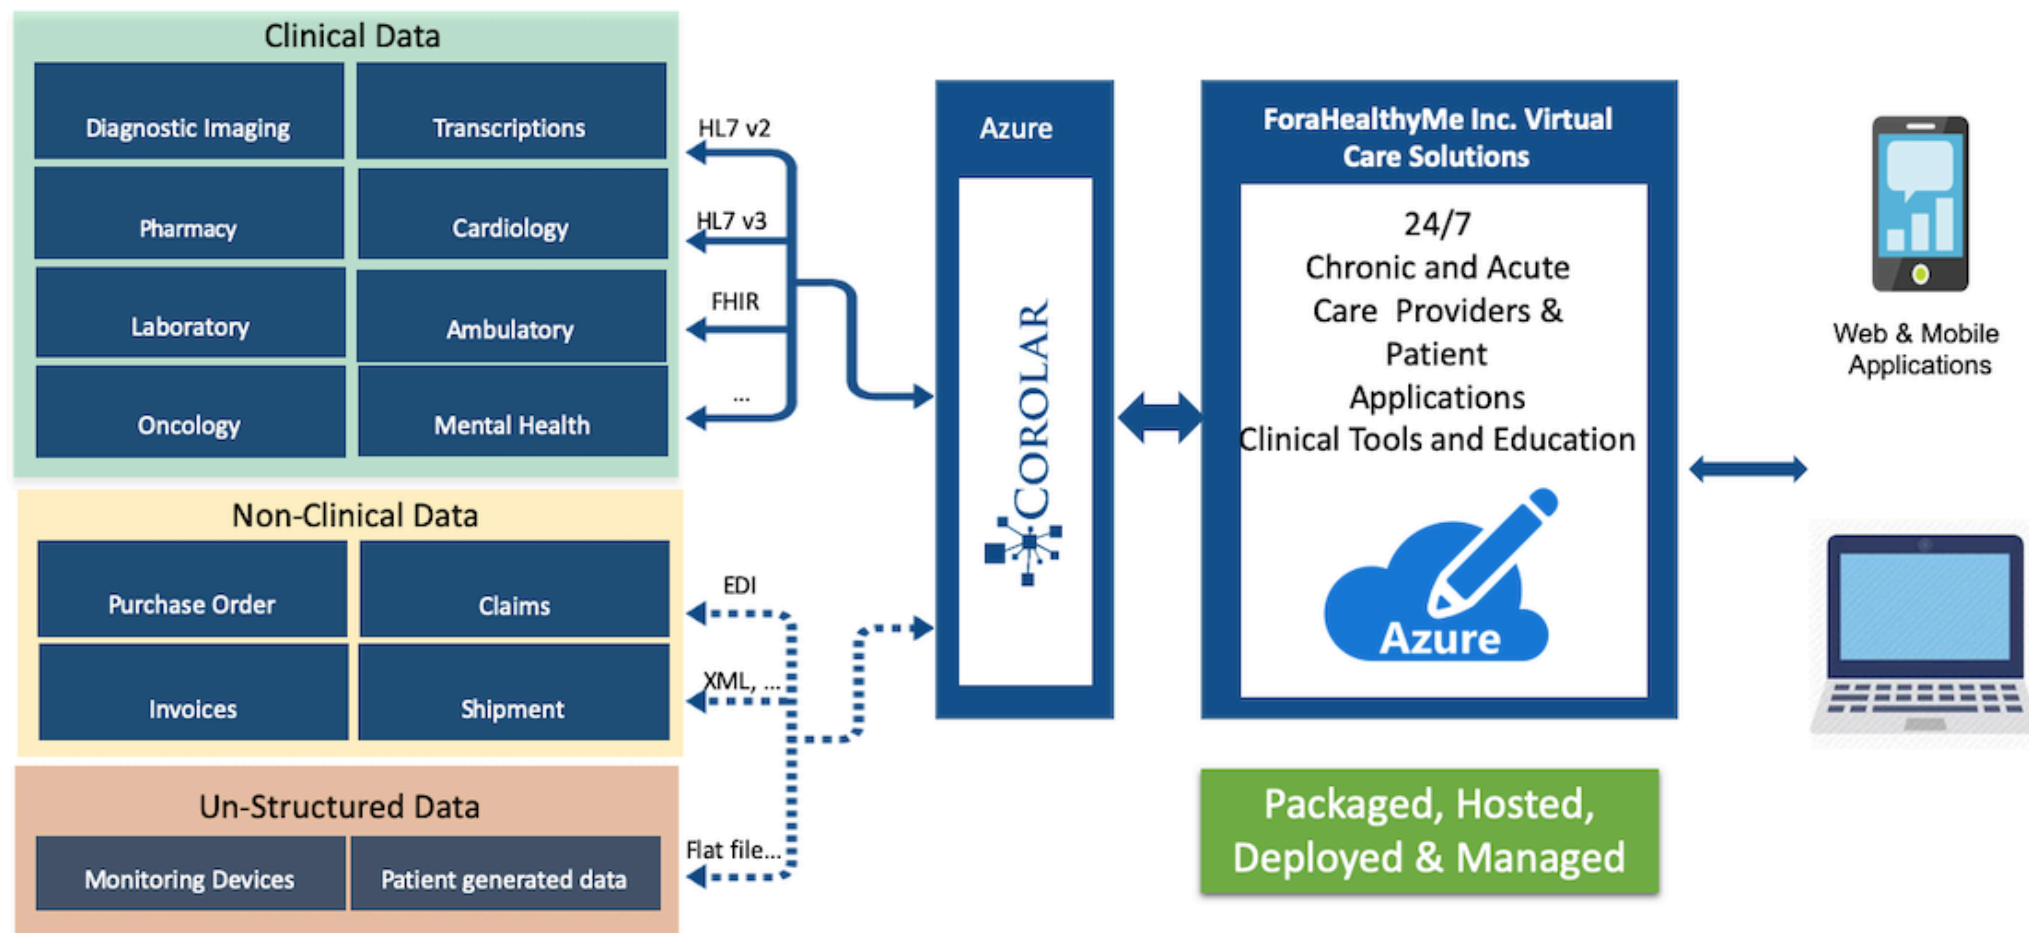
Clinical Data

Diagnostic Imaging

Transcriptions

Pharmacy

Cardiology

Laboratory

Ambulatory

Oncology

Mental Health

HL7 v2

HL7 v3

FHIR

...

Non-Clinical Data

Purchase Order

Claims

Invoices

Shipment

EDI

XML, ...

Un-Structured Data

Monitoring Devices

Patient generated data

Flat file...

Azure

COROLAR

ForaHealthyMe Inc. Virtual Care Solutions

24/7
Chronic and Acute Care Providers & Patient Applications
Clinical Tools and Education

Azure

Packaged, Hosted, Deployed & Managed

Web & Mobile Applications